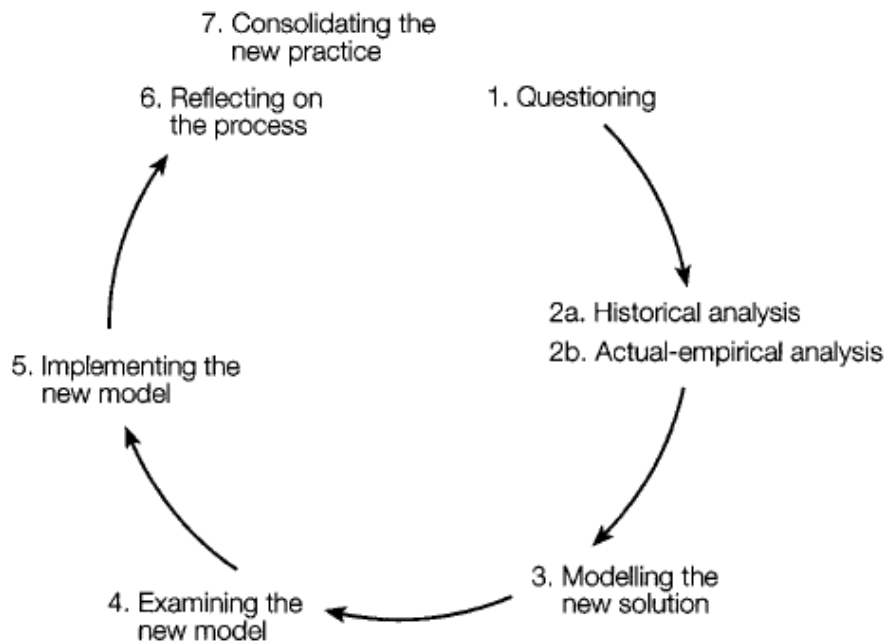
7. Consolidating the new practice

1. Questioning

2a. Historical analysis

2b. Actual-empirical analysis

3. Modelling the new solution

4. Examining the new model

5. Implementing the new model

6. Reflecting on the process